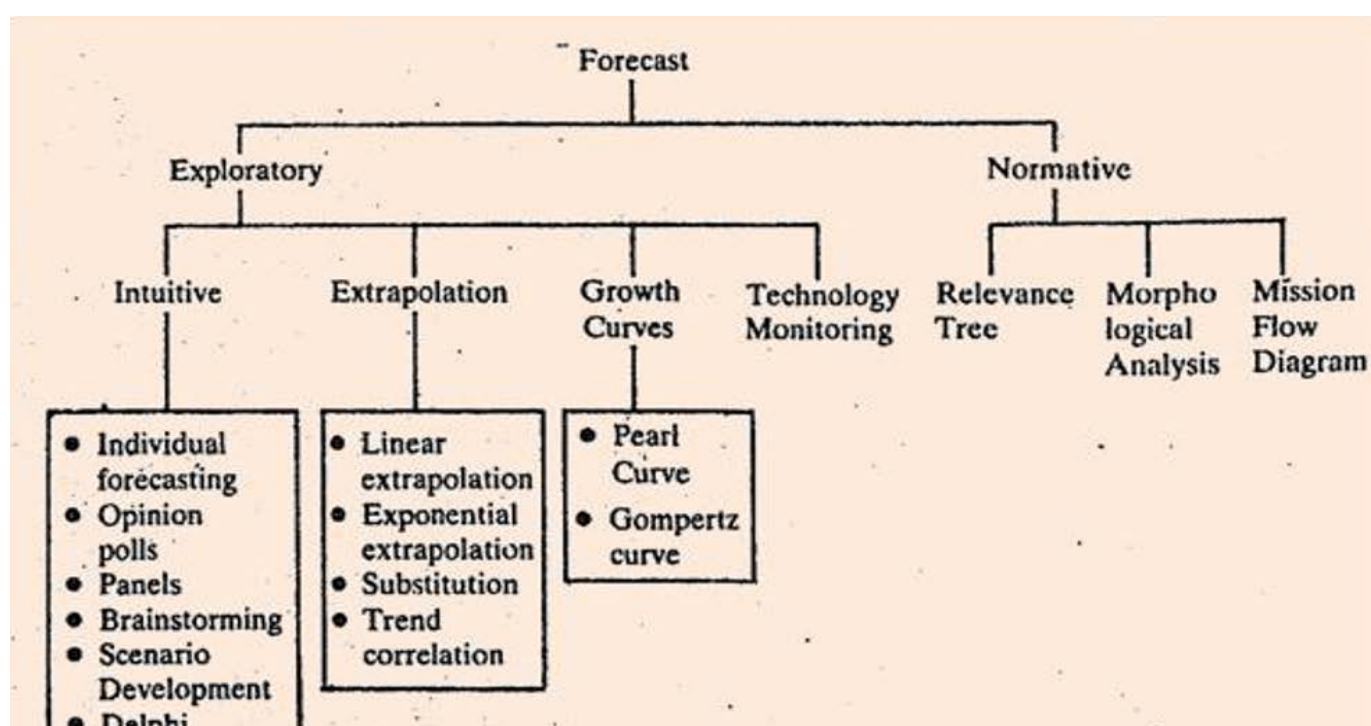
Forecast

Exploratory

Normative

Intuitive

Extrapolation

Growth Curves

Technology Monitoring

Relevance Tree

Morpho logical Analysis

Mission Flow Diagram

• Individual forecasting
• Opinion polls
• Panels
• Brainstorming
• Scenario Development
• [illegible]

• Linear extrapolation
• Exponential extrapolation
• Substitution
• Trend correlation

• Pearl Curve
• Gompertz curve